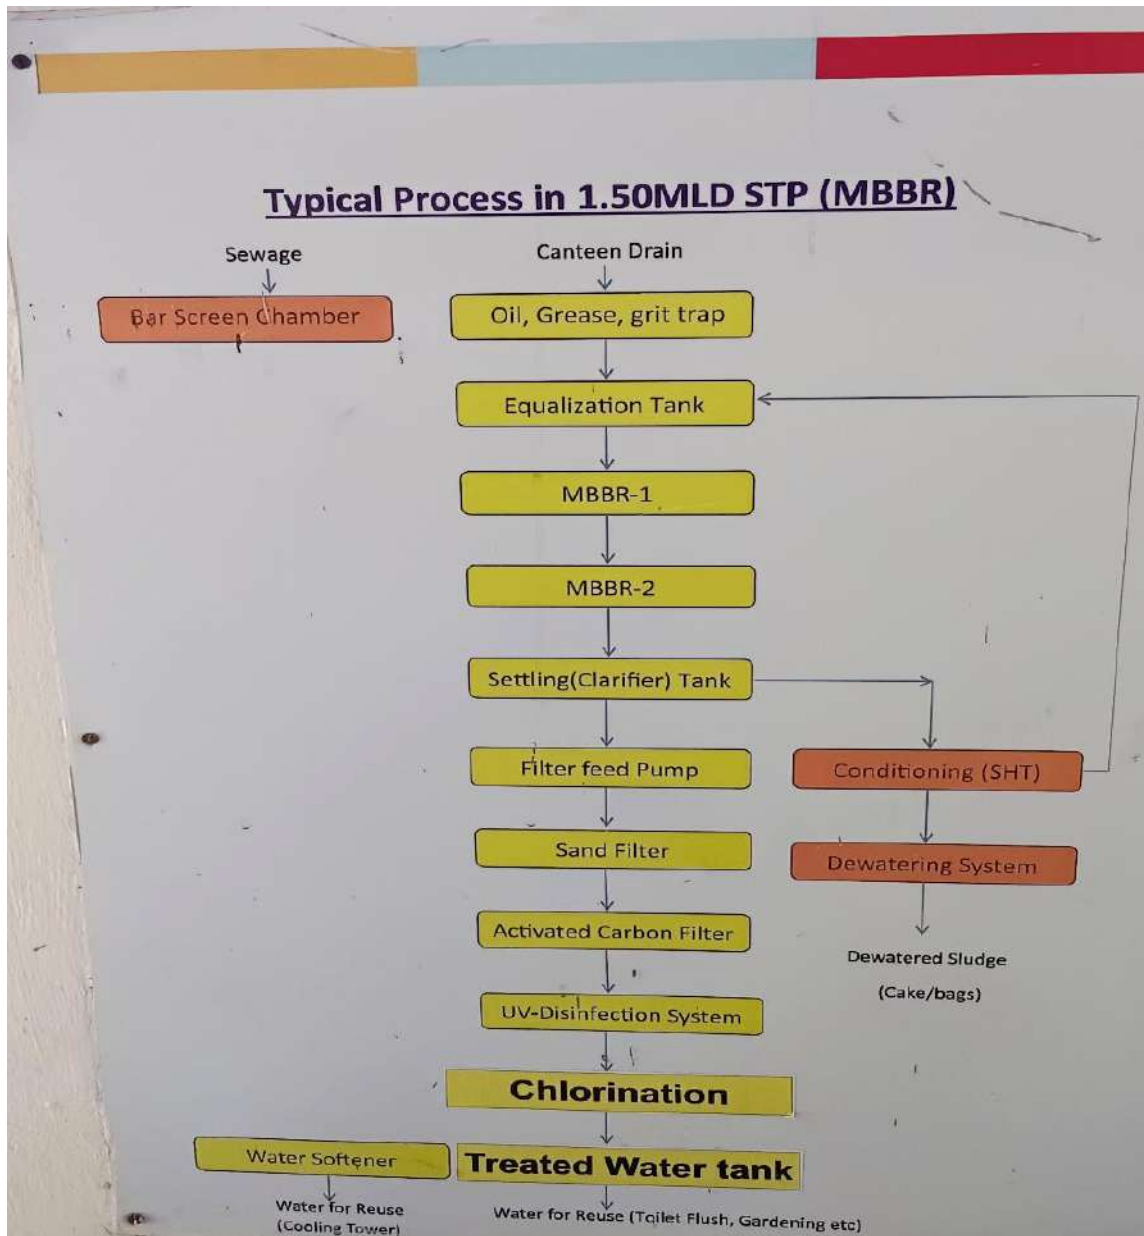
Typical Process in 1.50MLD STP (MBBR)

Sewage

Bar Screen Chamber

Canteen Drain

Oil, Grease, grit trap

Equalization Tank

MBBR-1

MBBR-2

Settling(Clarifier) Tank

Filter feed Pump

Conditioning (SHT)

Sand Filter

Dewatering System

Activated Carbon Filter

Dewatered Sludge
(Cake/bags)

UV-Disinfection System

Chlorination

Water Softener

Treated Water tank

Water for Reuse
(Cooling Tower)

Water for Reuse (Toilet Flush, Gardening etc)